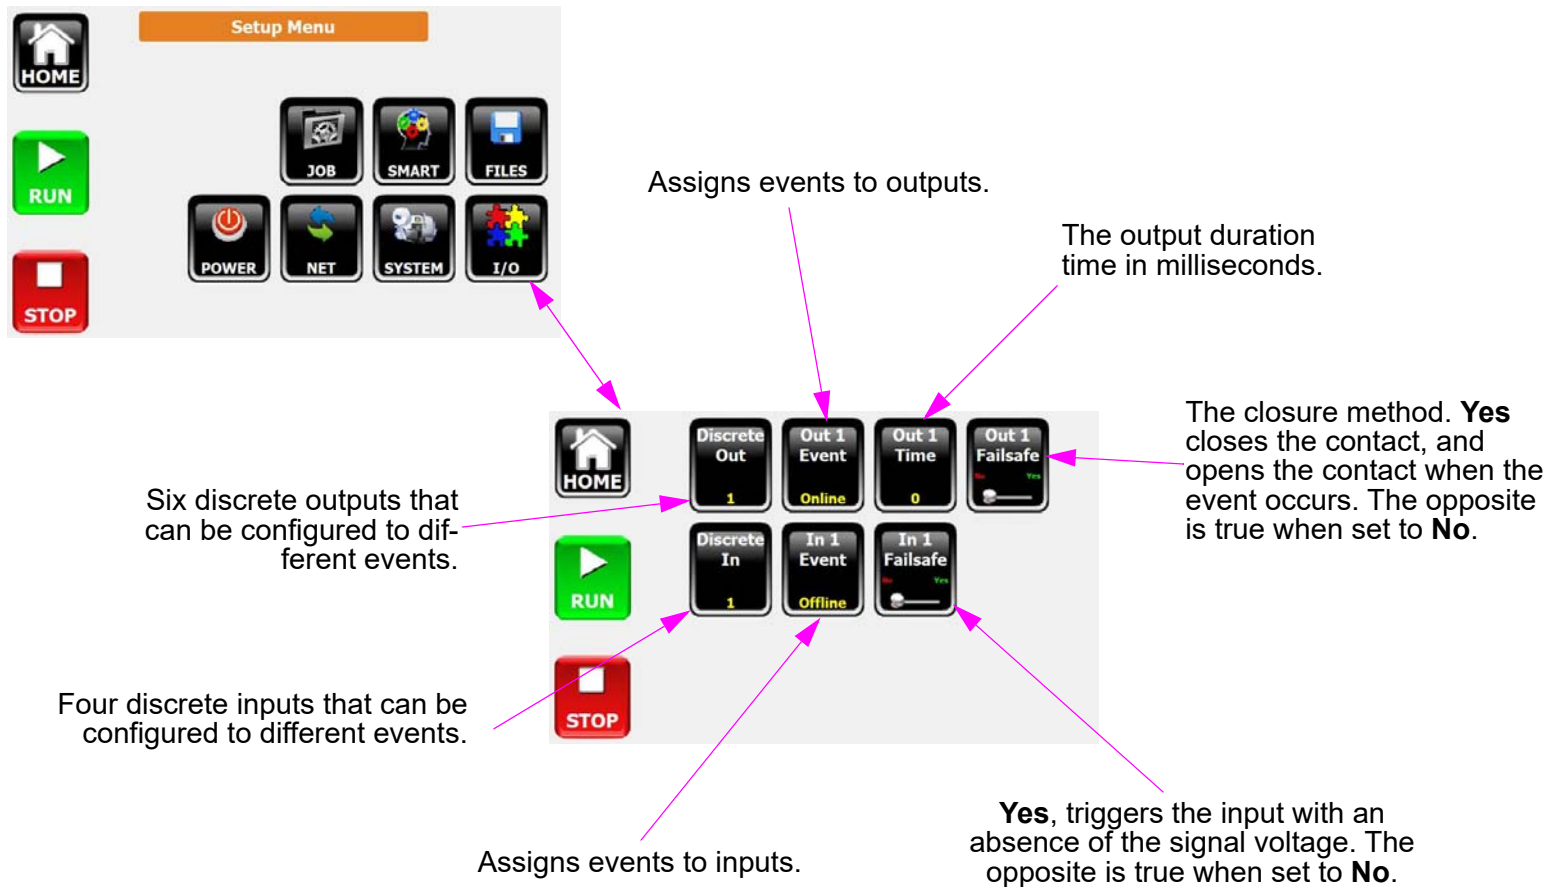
HOME

Setup Menu

RUN

STOP

JOB

SMART

FILES

POWER

NET

SYSTEM

I/O

Assigns events to outputs.

The output duration time in milliseconds.

HOME

Discrete Out 1

Out 1 Event Online

Out 1 Time 0

Out 1 Failsafe No Yes

The closure method. **Yes** closes the contact, and opens the contact when the event occurs. The opposite is true when set to **No**.

Six discrete outputs that can be configured to different events.

RUN

Discrete In 1

In 1 Event Offline

In 1 Failsafe No Yes

STOP

Four discrete inputs that can be configured to different events.

**Yes**, triggers the input with an absence of the signal voltage. The opposite is true when set to **No**.

Assigns events to inputs.